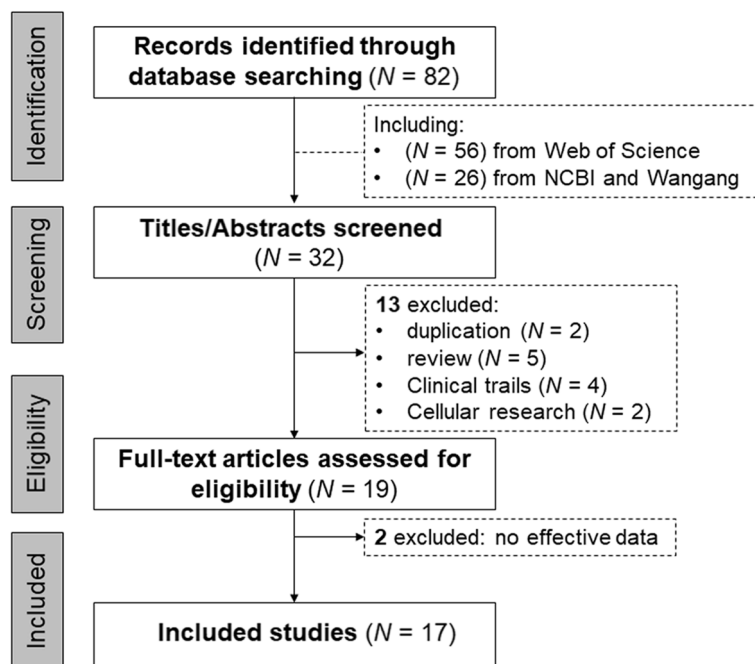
Identification

Records identified through database searching ($N$ = 82)

Including:
• ($N$ = 56) from Web of Science
• ($N$ = 26) from NCBI and Wangang

Screening

Titles/Abstracts screened ($N$ = 32)

13 excluded:
• duplication ($N$ = 2)
• review ($N$ = 5)
• Clinical trails ($N$ = 4)
• Cellular research ($N$ = 2)

Eligibility

Full-text articles assessed for eligibility ($N$ = 19)

2 excluded: no effective data

Included

Included studies ($N$ = 17)